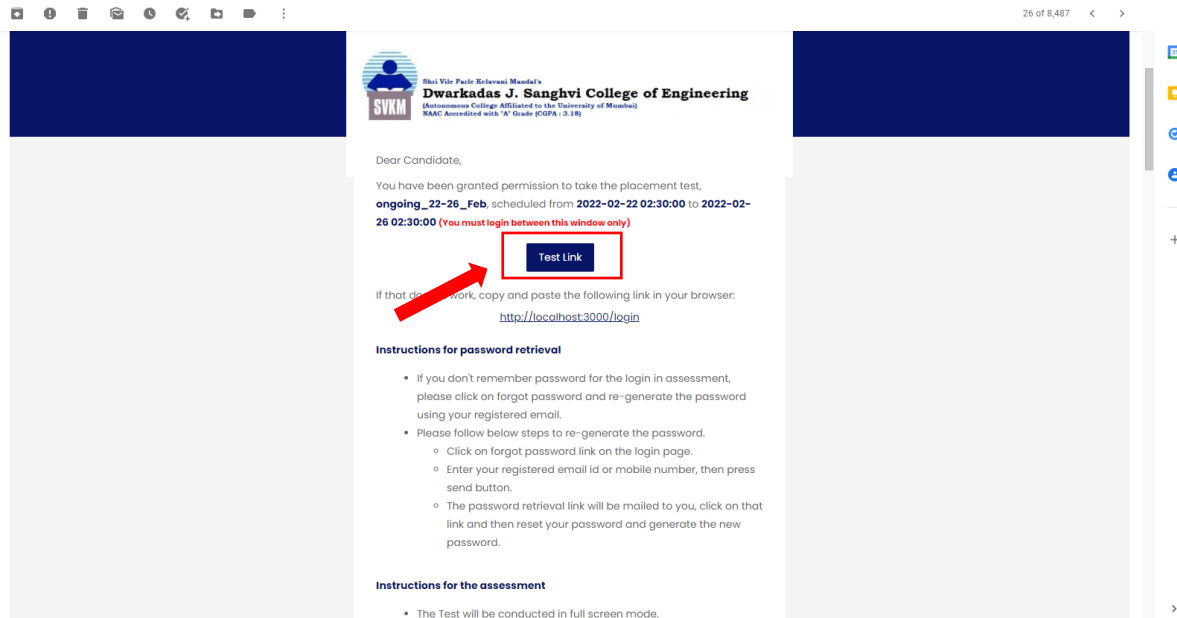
26 of 8,487

SVKM
Shri Vile Parle Kelavani Mandal's
Dwarkadas J. Sanghvi College of Engineering
(Autonomous College Affiliated to the University of Mumbai)
NAAC Accredited with "A" Grade (CGPA : 3.18)

Dear Candidate,

You have been granted permission to take the placement test, ongoing_22-26_Feb, scheduled from 2022-02-22 02:30:00 to 2022-02-26 02:30:00 (You must login between this window only)

Test Link

If that do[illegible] work, copy and paste the following link in your browser:
http://localhost:3000/login

Instructions for password retrieval

- If you don't remember password for the login in assessment, please click on forgot password and re-generate the password using your registered email.
- Please follow below steps to re-generate the password.
  - Click on forgot password link on the login page.
  - Enter your registered email id or mobile number, then press send button.
  - The password retrieval link will be mailed to you, click on that link and then reset your password and generate the new password.

Instructions for the assessment

- The Test will be conducted in full screen mode.